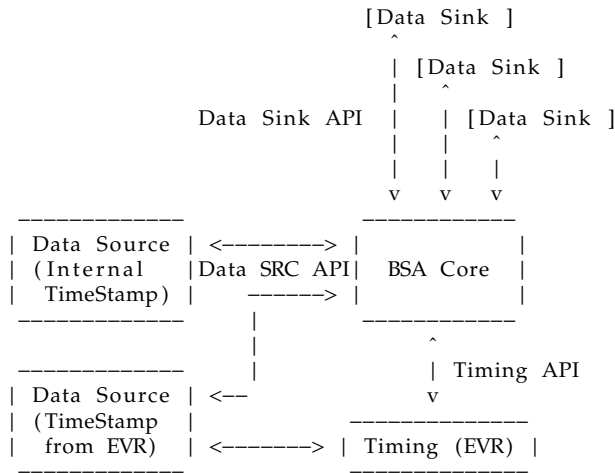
[Data Sink ]
^
| [Data Sink ]
| ^
Data Sink API | | [Data Sink ]
| | ^
| | |
v v v

| Data Source | <--------> | |
| (Internal |Data SRC API| BSA Core |
| TimeStamp) | ------> | |

|
| ^
| | Timing API
| Data Source | <-- v
| (TimeStamp |
| from EVR) | <-------> | Timing (EVR) |